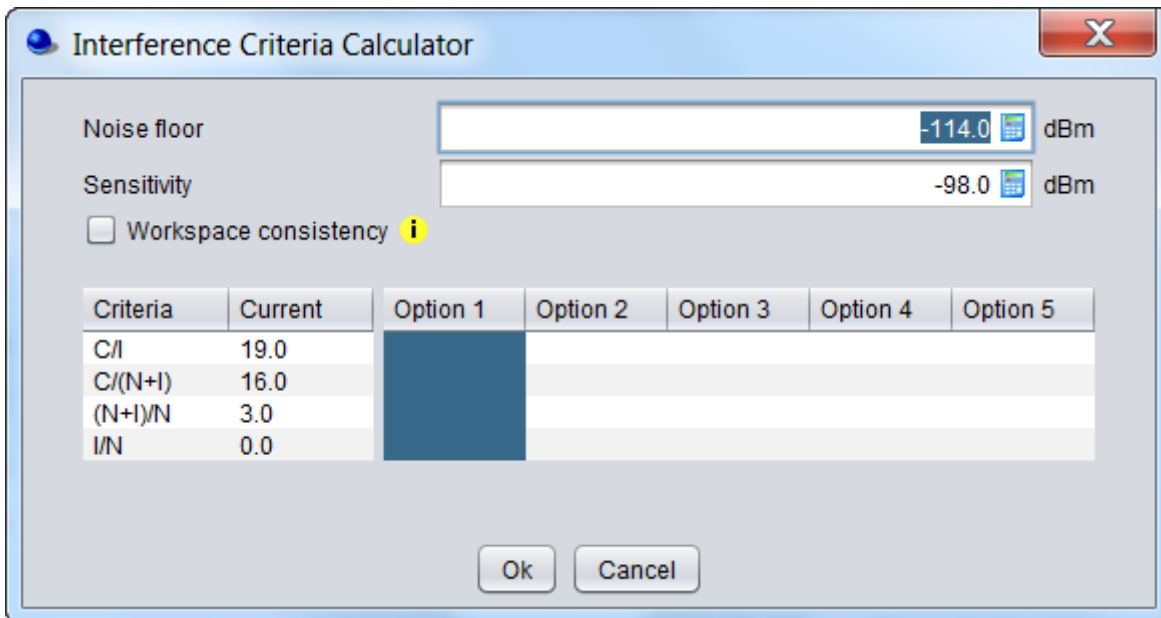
Interference Criteria Calculator

Noise floor -114.0 dBm

Sensitivity -98.0 dBm

Workspace consistency i

| Criteria | Current |
|---|---|
| C/I | 19.0 |
| C/(N+I) | 16.0 |
| (N+I)/N | 3.0 |
| I/N | 0.0 |

| Option 1 | Option 2 | Option 3 | Option 4 | Option 5 |
|---|---|---|---|---|
| | | | | |
| | | | | |
| | | | | |
| | | | | |

Ok Cancel